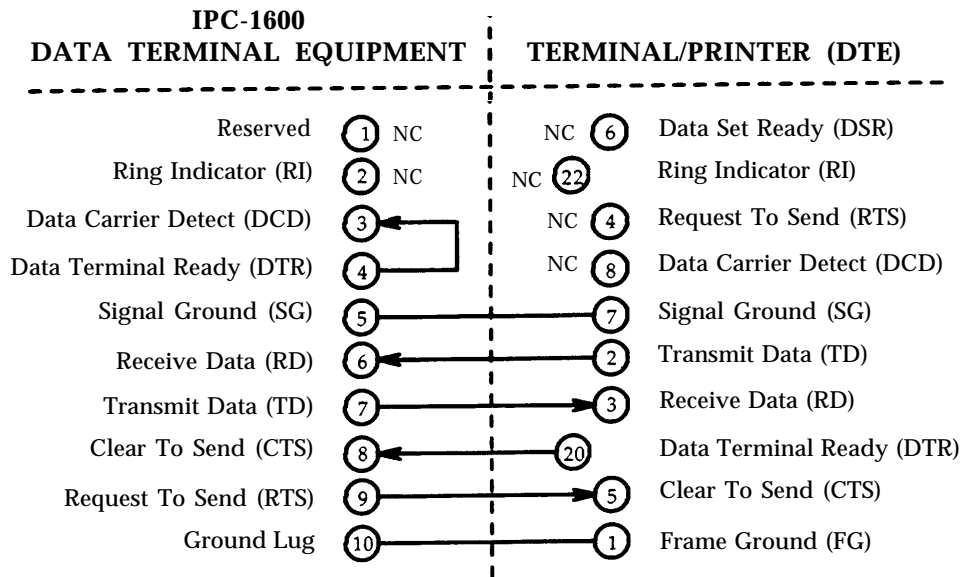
IPC-1600
DATA TERMINAL EQUIPMENT

TERMINAL/PRINTER (DTE)

Reserved 1 NC
Ring Indicator (RI) 2 NC
Data Carrier Detect (DCD) 3
Data Terminal Ready (DTR) 4
Signal Ground (SG) 5
Receive Data (RD) 6
Transmit Data (TD) 7
Clear To Send (CTS) 8
Request To Send (RTS) 9
Ground Lug 10

NC 6 Data Set Ready (DSR)
NC 22 Ring Indicator (RI)
NC 4 Request To Send (RTS)
NC 8 Data Carrier Detect (DCD)
7 Signal Ground (SG)
2 Transmit Data (TD)
3 Receive Data (RD)
20 Data Terminal Ready (DTR)
5 Clear To Send (CTS)
1 Frame Ground (FG)